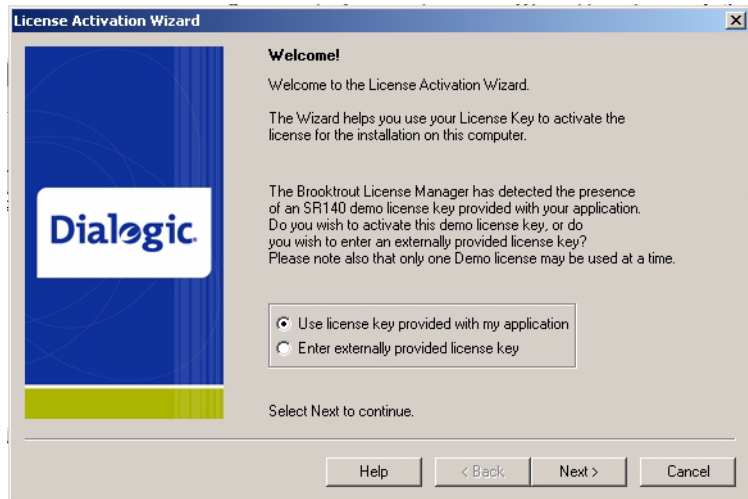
License Activation Wizard

Dialogic.

Welcome!

Welcome to the License Activation Wizard.

The Wizard helps you use your License Key to activate the license for the installation on this computer.

The Brooktrout License Manager has detected the presence of an SR140 demo license key provided with your application. Do you wish to activate this demo license key, or do you wish to enter an externally provided license key? Please note also that only one Demo license may be used at a time.

Use license key provided with my application
Enter externally provided license key

Select Next to continue.

Help
< Back
Next >
Cancel